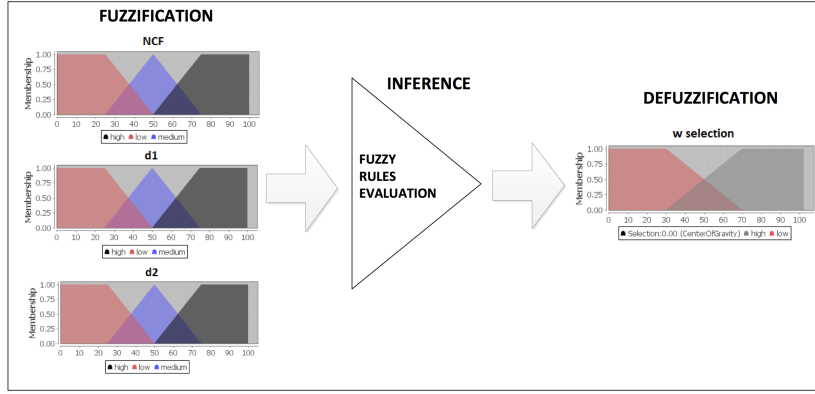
FUZZIFICATION

NCF

Membership

1.00
0.75
0.50
0.25
0.00

0 10 20 30 40 50 60 70 80 90 100

high low medium

d1

Membership

1.00
0.75
0.50
0.25
0.00

0 10 20 30 40 50 60 70 80 90 100

high low medium

d2

Membership

1.00
0.75
0.50
0.25
0.00

0 10 20 30 40 50 60 70 80 90 100

high low medium

INFERENCE

FUZZY RULES EVALUATION

DEFUZZIFICATION

w selection

Membership

1.00
0.75
0.50
0.25
0.00

0 10 20 30 40 50 60 70 80 90 100

Selection:0.00 (CenterOfGravity) high low